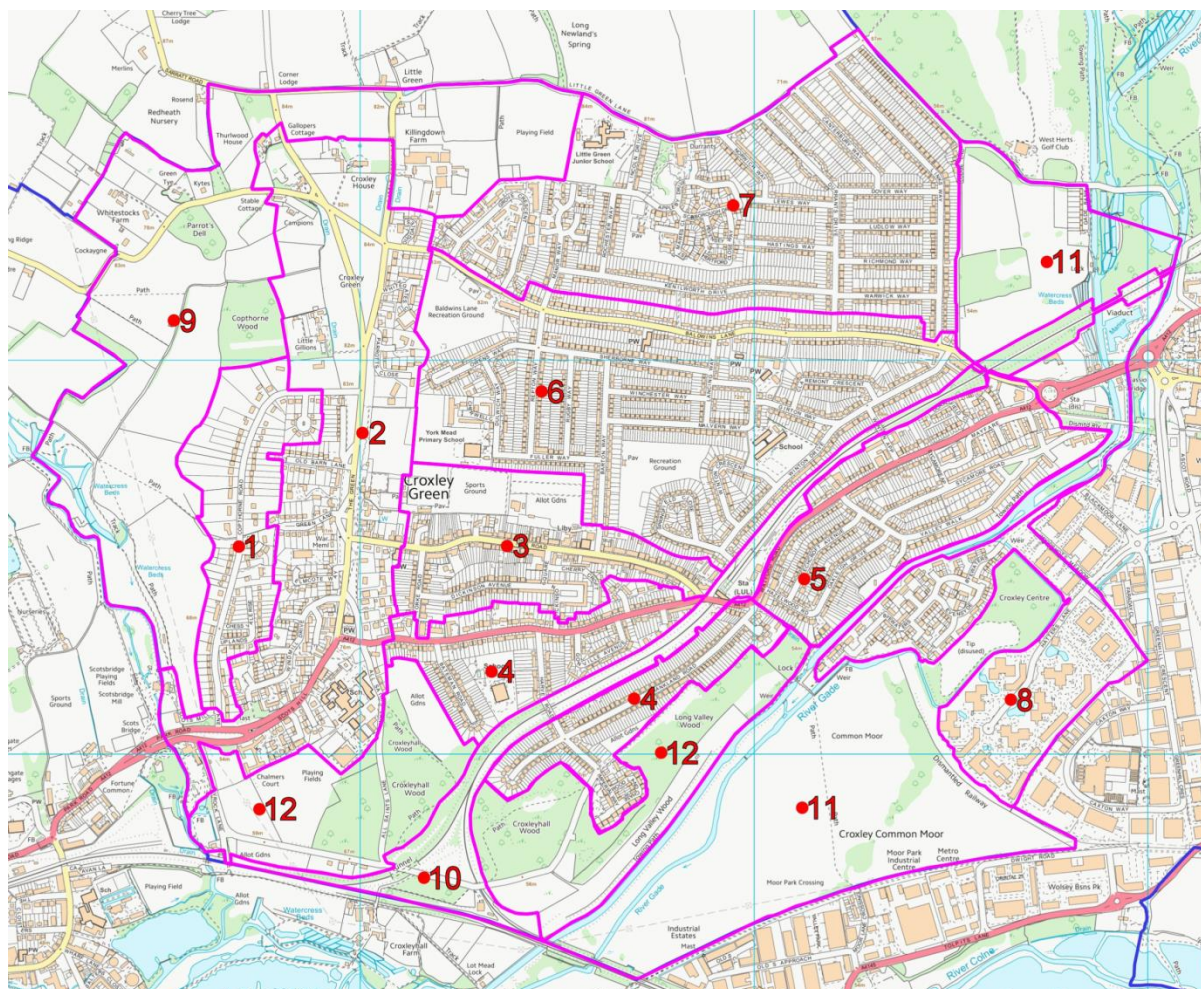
Cherry Tree Lodge
Long Newland's Spring
Merlins
Redheath Nursery
Rosend
Corner Lodge
Little Green
Little Green Lane
Playing Field
Gallopers Cottage
Thurlwood House
Killingdown Farm
Little Green Junior School
Croxley House
Green Tye
Kytes
Whitestocks Farm
Stable Cottage
Parrot's Dell
Campions
West Herts Golf Club
7
Dover Way
Lewes Way
Ludlow Way
Hastings Way
Richmond Way
Warwick Way
Kenilworth Drive
11
Cockaygne
Croxley Green
Baldwins Lane Recreation Ground
Path
9
Path
Copthorne Wood
Little Gillions
Watercress Beds
Viaduct
Baldwins Lane
Sherborne Way
PW
Winchester Way
Malvern Way
6
Sta
School
2
York Mead Primary School
Fuller Way
Pav
Recreation Ground
Barn Lane
Croxley Green
Sports Ground
Allot Gdns
Watercress Beds
Path
Libr
1
War Meml
3
Watercress Beds
5
Sta (LUL)
Croxley Centre
Chess
Tip (disused)
Scotsbridge Playing Fields
Scotsbridge Mill
Sports Ground
Scots Bridge
Sch
Allot Gdns
4
School
4
Lock
Weir
River Gade
8
Croxleyhall Wood
Long Valley Wood
12
Common Moor
Dismantled Railway
Fortune Common
Chalmers Court
Playing Fields
Croxleyhall Wood
12
Croxleyhall Wood
Long Valley Wood
11
Croxley Common Moor
Allot Gdns
Moor Park Industrial Centre
Metro Centre
Playing Field
10
Moor Park Crossing
Wolsey Bsns Pk
Allot Gdns
Watercress Beds
River Gade
Industrial Estates
Mast
Croxleyhall Farm
Lot Mead Lock
River Colne